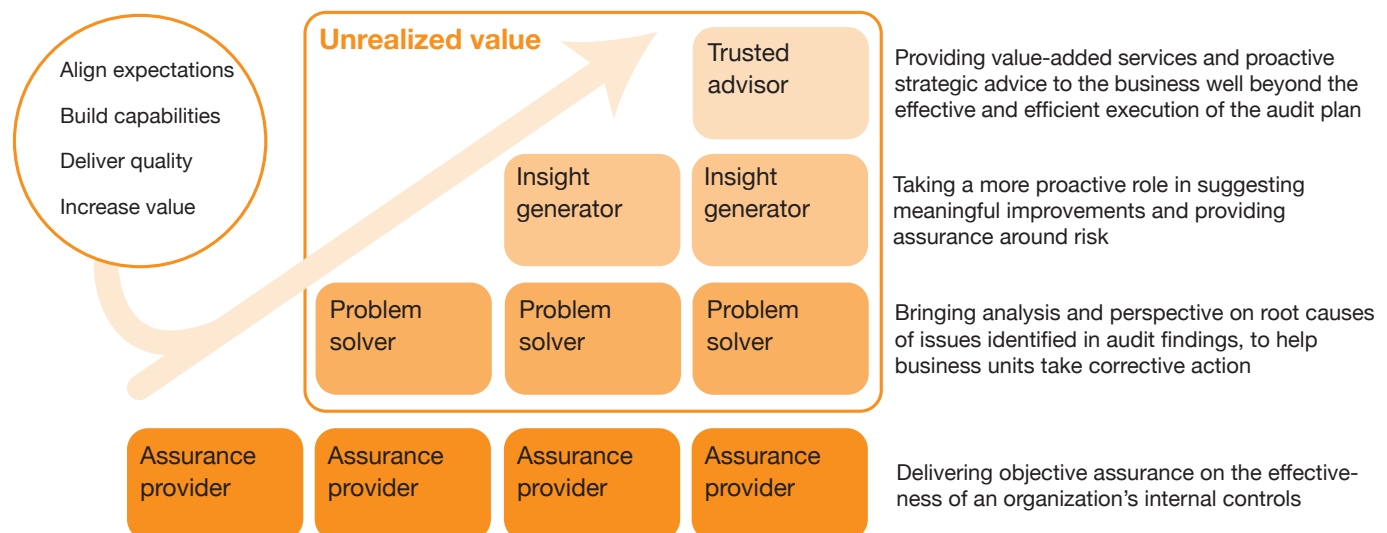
Align expectations

Build capabilities

Deliver quality

Increase value

Unrealized value

Trusted advisor

Insight generator

Insight generator

Problem solver

Problem solver

Problem solver

Assurance provider

Assurance provider

Assurance provider

Assurance provider

Providing value-added services and proactive strategic advice to the business well beyond the effective and efficient execution of the audit plan

Taking a more proactive role in suggesting meaningful improvements and providing assurance around risk

Bringing analysis and perspective on root causes of issues identified in audit findings, to help business units take corrective action

Delivering objective assurance on the effectiveness of an organization's internal controls